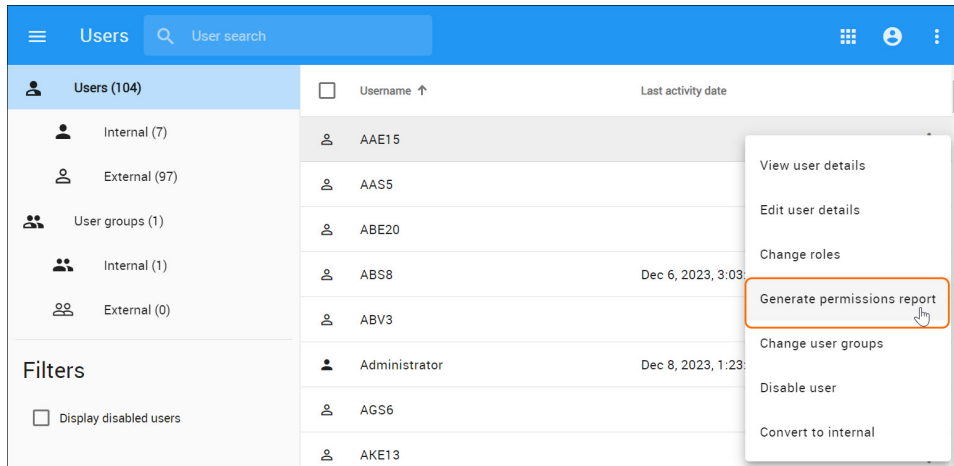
Users

User search

Users (104)

Internal (7)

External (97)

User groups (1)

Internal (1)

External (0)

Filters

Display disabled users

Username ↑

Last activity date

AAE15

AAS5

ABE20

ABS8

Dec 6, 2023, 3:03

ABV3

Administrator

Dec 8, 2023, 1:23

AGS6

AKE13

View user details

Edit user details

Change roles

Generate permissions report

Change user groups

Disable user

Convert to internal